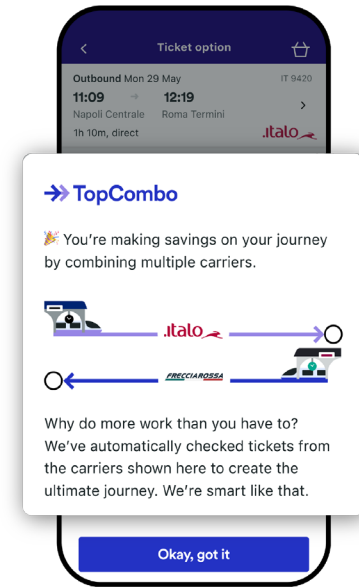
Ticket option

Outbound Mon 29 May IT 9420
11:09 12:19
Napoli Centrale Roma Termini
1h 10m, direct .italo

TopCombo

🎉 You're making savings on your journey by combining multiple carriers.

.italo

FRECCIAROSSA

Why do more work than you have to? We've automatically checked tickets from the carriers shown here to create the ultimate journey. We're smart like that.

Okay, got it